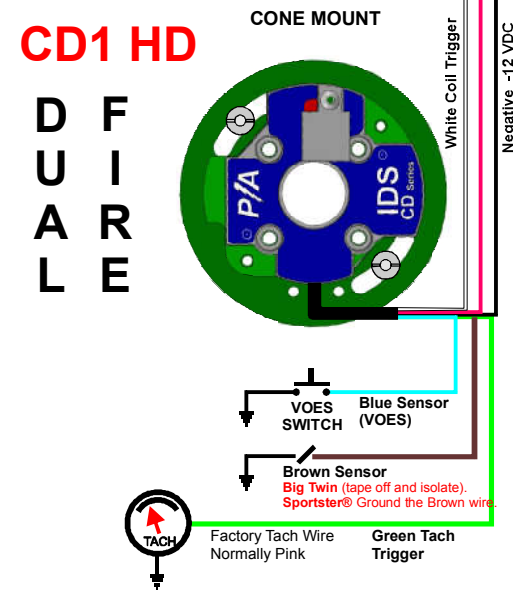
CD1 HD

DUAL FIRE

CONE MOUNT

White Coil Trigger

Negative -12 VDC

P/A

IDS CD Series

VOES SWITCH

Blue Sensor (VOES)

Brown Sensor
Big Twin (tape off and isolate).
Sportster® Ground the Brown wire.

TACH

Factory Tach Wire Normally Pink

Green Tach Trigger